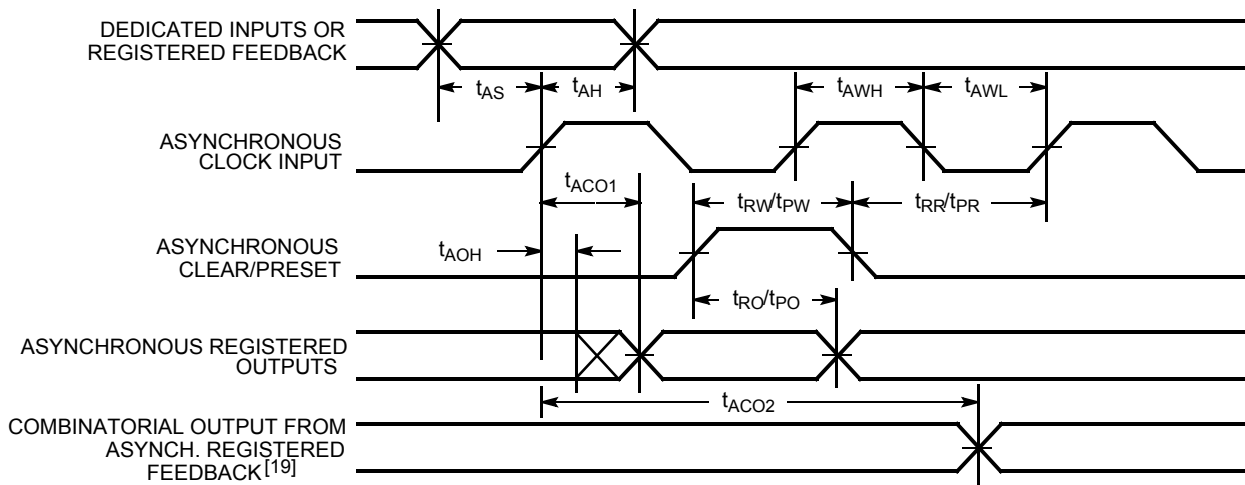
DEDICATED INPUTS OR REGISTERED FEEDBACK

$t_{AS}$

$t_{AH}$

$t_{AWH}$

$t_{AWL}$

ASYNCHRONOUS CLOCK INPUT

$t_{ACO1}$

$t_{RW}/t_{PW}$

$t_{RR}/t_{PR}$

ASYNCHRONOUS CLEAR/PRESET

$t_{AOH}$

$t_{RO}/t_{PO}$

ASYNCHRONOUS REGISTERED OUTPUTS

$t_{ACO2}$

COMBINATORIAL OUTPUT FROM ASYNCH. REGISTERED FEEDBACK$^{[19]}$